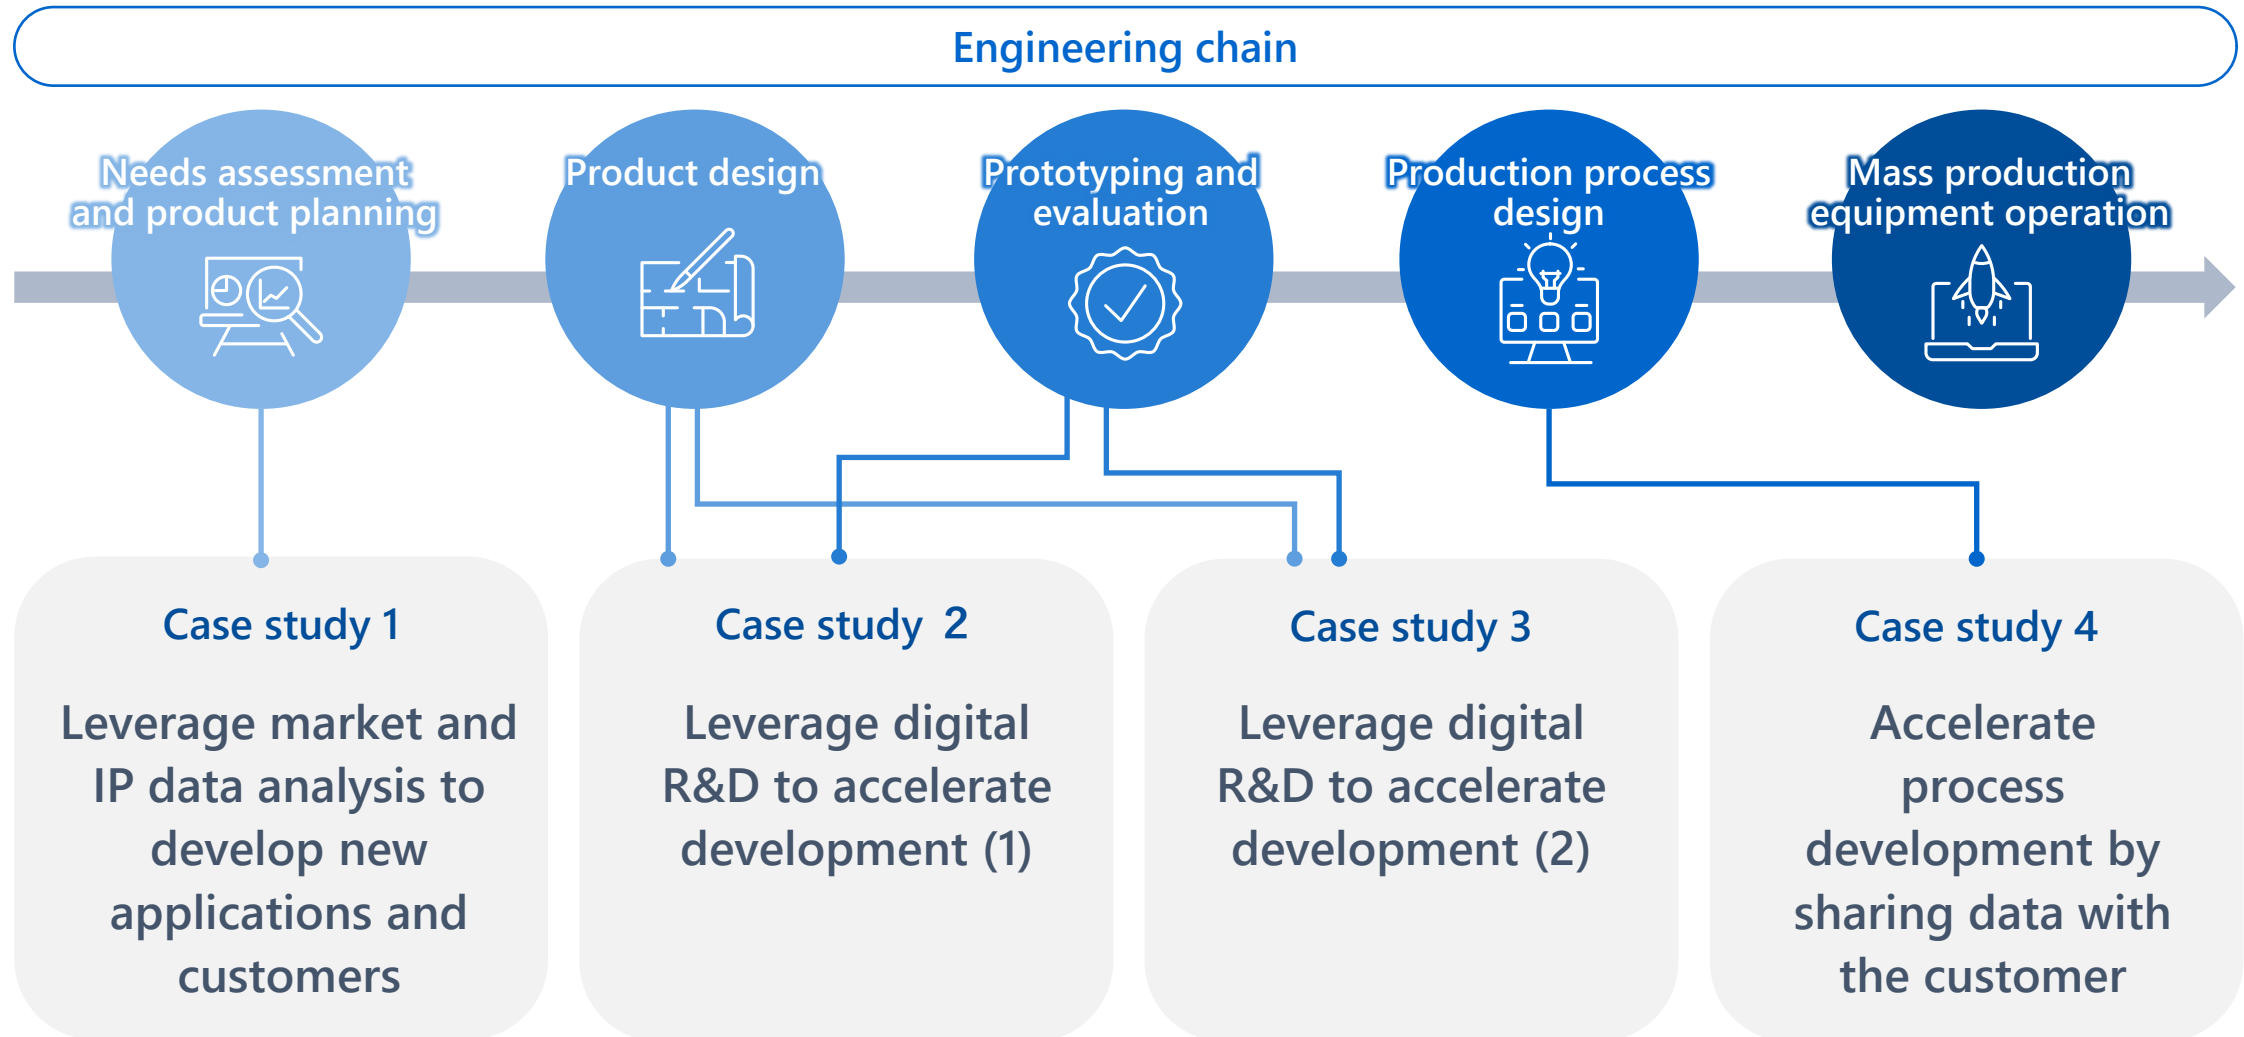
Engineering chain

Needs assessment and product planning

Product design

Prototyping and evaluation

Production process design

Mass production equipment operation

Case study 1

Leverage market and IP data analysis to develop new applications and customers

Case study 2

Leverage digital R&D to accelerate development (1)

Case study 3

Leverage digital R&D to accelerate development (2)

Case study 4

Accelerate process development by sharing data with the customer